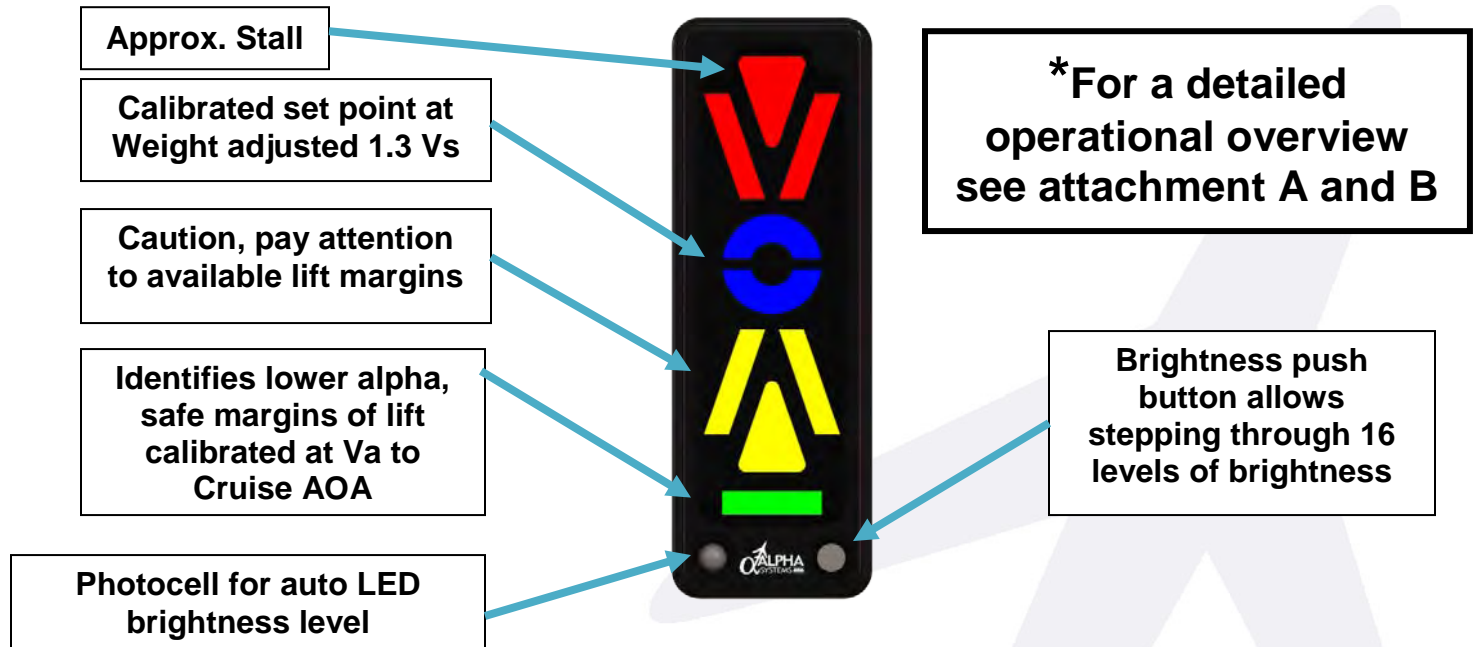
Approx. Stall

Calibrated set point at Weight adjusted 1.3 Vs

Caution, pay attention to available lift margins

Identifies lower alpha, safe margins of lift calibrated at Va to Cruise AOA

Photocell for auto LED brightness level

*For a detailed operational overview see attachment A and B

Brightness push button allows stepping through 16 levels of brightness

ALPHA SYSTEMS